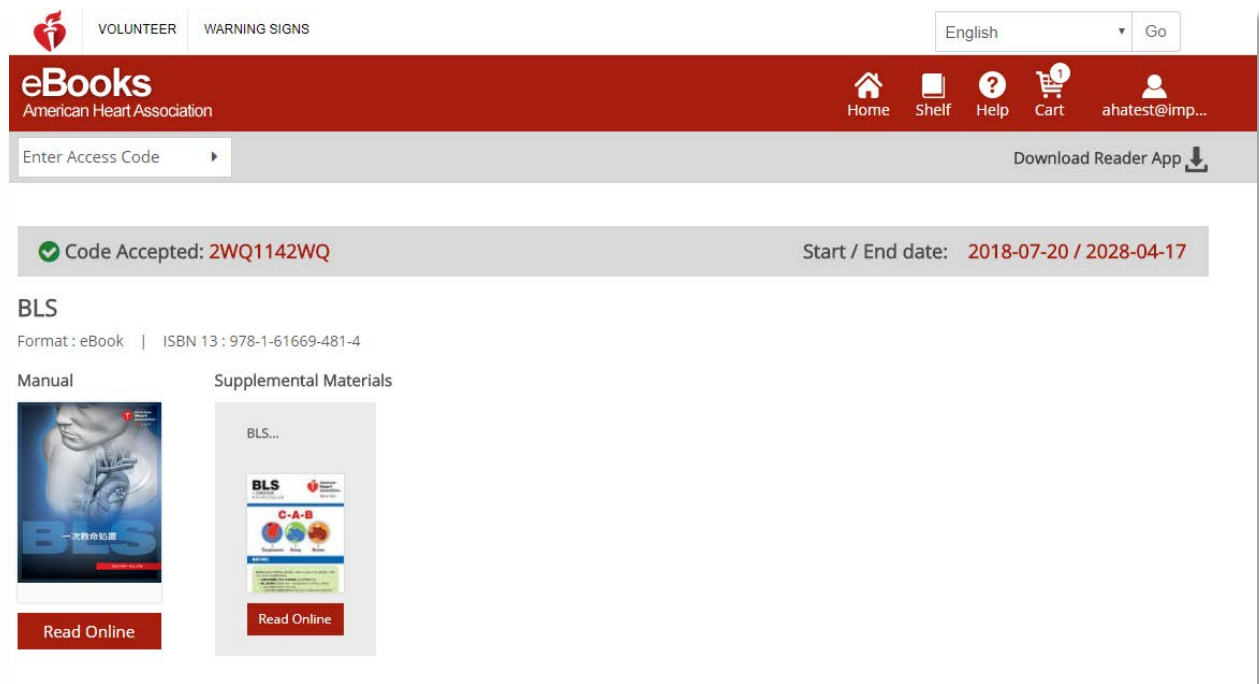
VOLUNTEER WARNING SIGNS

English Go

eBooks
American Heart Association

Home Shelf Help 1 Cart ahatest@imp...

Enter Access Code

Download Reader App

Code Accepted: 2WQ1142WQ

Start / End date: 2018-07-20 / 2028-04-17

BLS

Format : eBook | ISBN 13 : 978-1-61669-481-4

Manual

BLS
一次救命処置

Read Online

Supplemental Materials

BLS...

BLS
C-A-B

Read Online